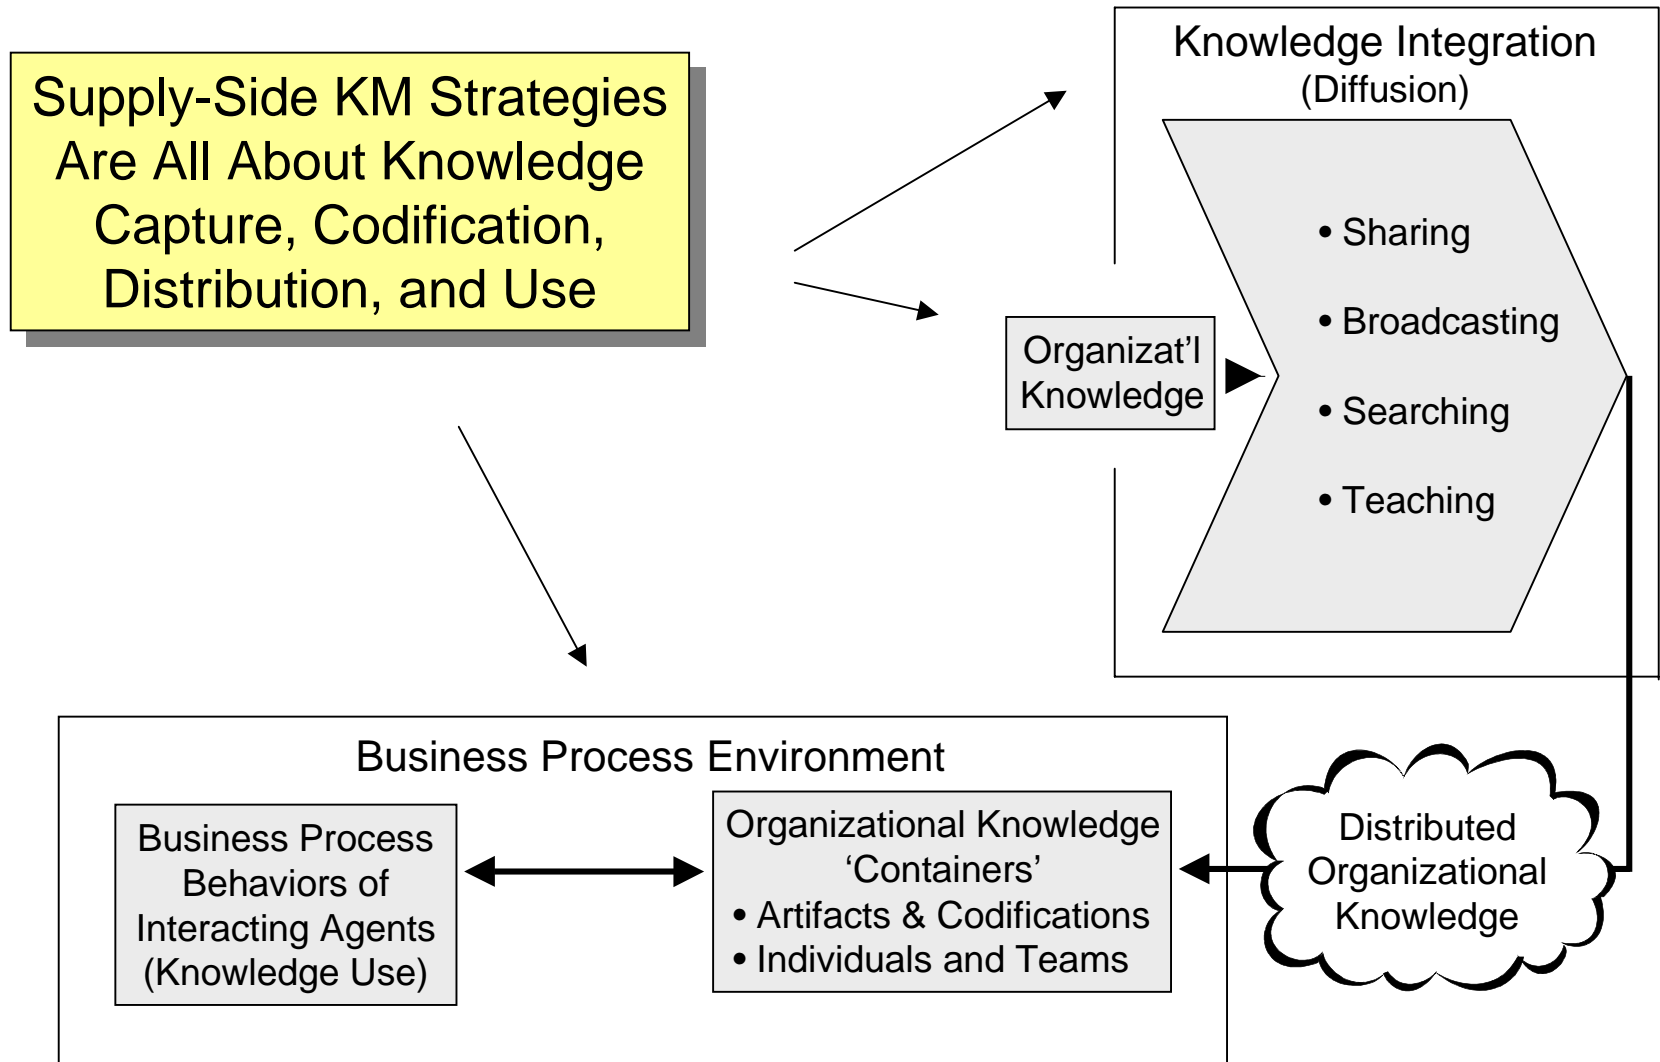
Supply-Side KM Strategies Are All About Knowledge Capture, Codification, Distribution, and Use

Knowledge Integration
(Diffusion)

Organizat'l Knowledge

• Sharing
• Broadcasting
• Searching
• Teaching

Business Process Environment

Business Process Behaviors of Interacting Agents (Knowledge Use)

Organizational Knowledge 'Containers'
• Artifacts & Codifications
• Individuals and Teams

Distributed Organizational Knowledge